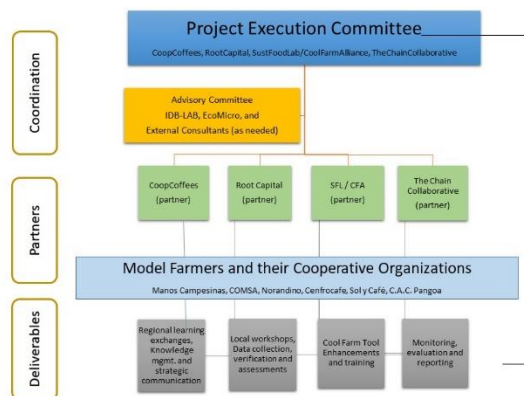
Coordination

Partners

Deliverables

Project Execution Committee

CoopCoffees, RootCapital, SustFoodLab/CoolFarmAlliance, TheChainCollaborative

Advisory Committee
IDB-LAB, EcoMicro, and
External Consultants (as needed)

CoopCoffees
(partner)

Root Capital
(partner)

SFL / CFA
(partner)

The Chain Collaborative
(partner)

Model Farmers and their Cooperative Organizations

Manos Campesinas, COMSA, Norandino, Cenfrocafe, Sol y Café, C.A.C. Pangoa

Regional learning exchanges, Knowledge mgmt. and strategic communication

Local workshops, Data collection, verification and assessments

Cool Farm Tool Enhancements and training

Monitoring, evaluation and reporting